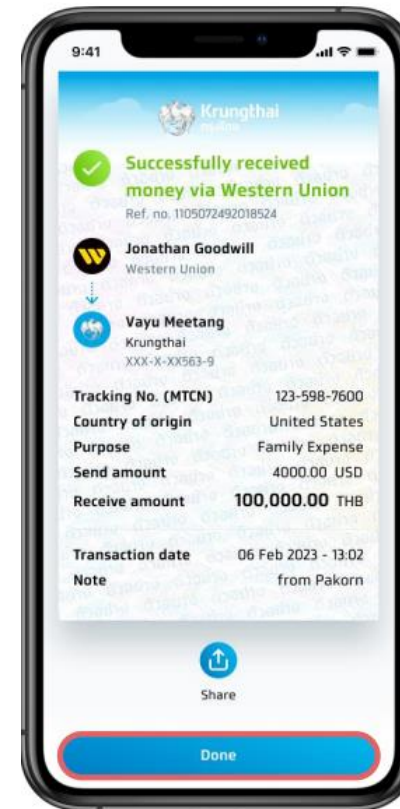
9:41

Krungthai

Successfully received money via Western Union
Ref. no. 1105072492018524

Jonathan Goodwill
Western Union

Vayu Meetang
Krungthai
XXX-X-XX563-9

| | |
|---|---|
| Tracking No. (MTCN) | 123-598-7600 |
| Country of origin | United States |
| Purpose | Family Expense |
| Send amount | 4000.00 USD |
| Receive amount | 100,000.00 THB |
| Transaction date | 06 Feb 2023 - 13:02 |
| Note | from Pakorn |

Share

Done